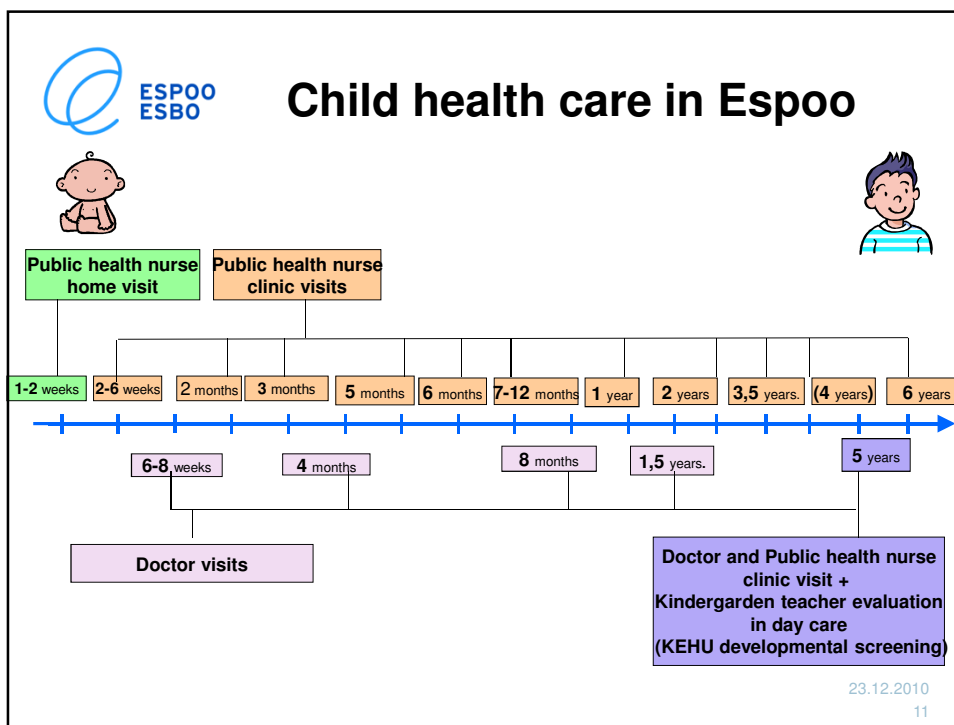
ESPOO ESBO

Child health care in Espoo

Public health nurse home visit

Public health nurse clinic visits

1-2 weeks

2-6 weeks

2 months

3 months

5 months

6 months

7-12 months

1 year

2 years

3,5 years.

(4 years)

6 years

6-8 weeks

4 months

8 months

1,5 years.

5 years

Doctor visits

Doctor and Public health nurse clinic visit + Kindergarden teacher evaluation in day care (KEHU developmental screening)

23.12.2010

11